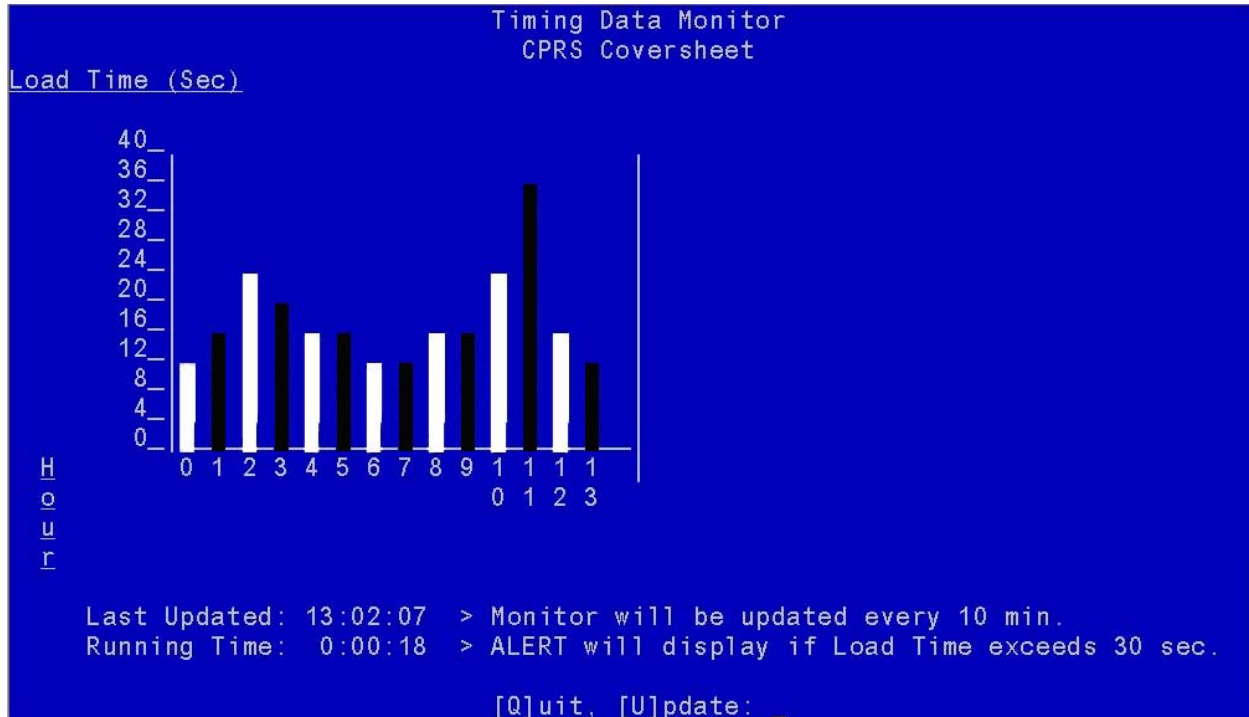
Timing Data Monitor
CPRS Coversheet

Load Time (Sec)

40_
36_
32_
28_
24_
20_
16_
12_
8_
4_
0_

0 1 2 3 4 5 6 7 8 9 10 11 12 13

Hour

Last Updated: 13:02:07 > Monitor will be updated every 10 min.
Running Time: 0:00:18 > ALERT will display if Load Time exceeds 30 sec.

[Q]uit, [U]pdate: